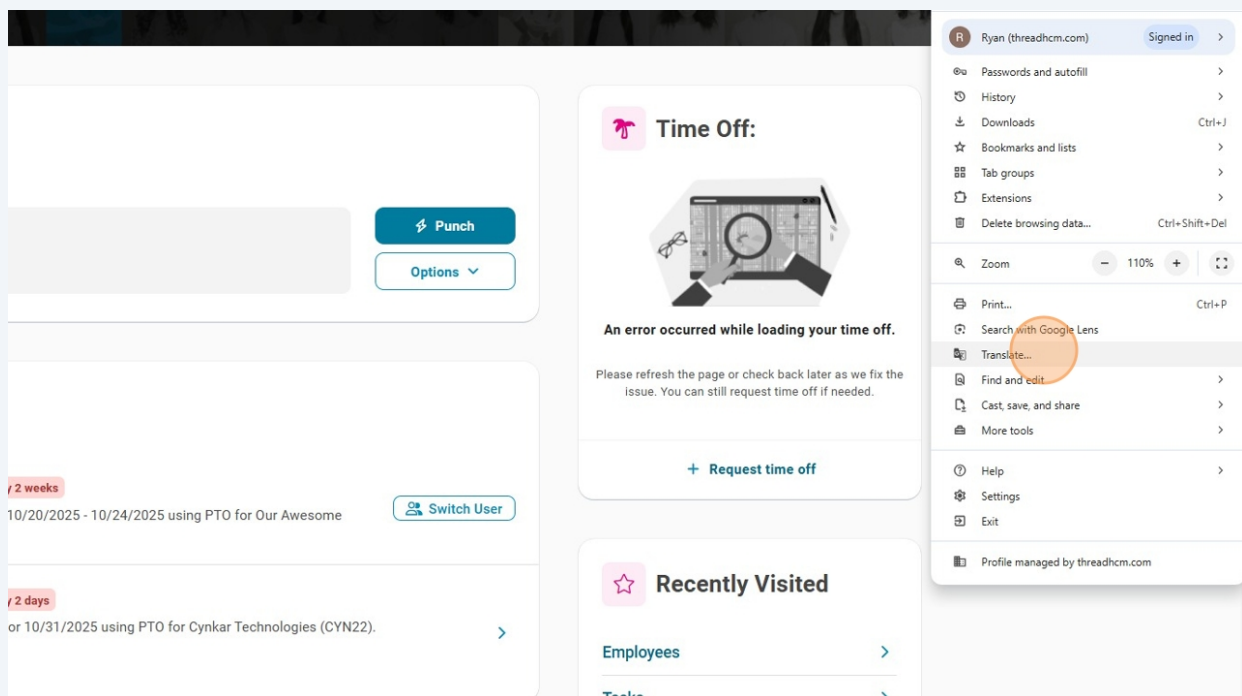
Punch

Options

y 2 weeks

10/20/2025 - 10/24/2025 using PTO for Our Awesome

Switch User

y 2 days

or 10/31/2025 using PTO for Cynkar Technologies (CYN22).

Time Off:

An error occurred while loading your time off.

Please refresh the page or check back later as we fix the issue. You can still request time off if needed.

+ Request time off

Recently Visited

Employees

Tasks

R Ryan (threadhcm.com) Signed in

Passwords and autofill
History
Downloads Ctrl+J
Bookmarks and lists
Tab groups
Extensions
Delete browsing data... Ctrl+Shift+Del

Zoom − 110% +

Print... Ctrl+P
Search with Google Lens
Translate...
Find and edit
Cast, save, and share
More tools

Help
Settings
Exit

Profile managed by threadhcm.com